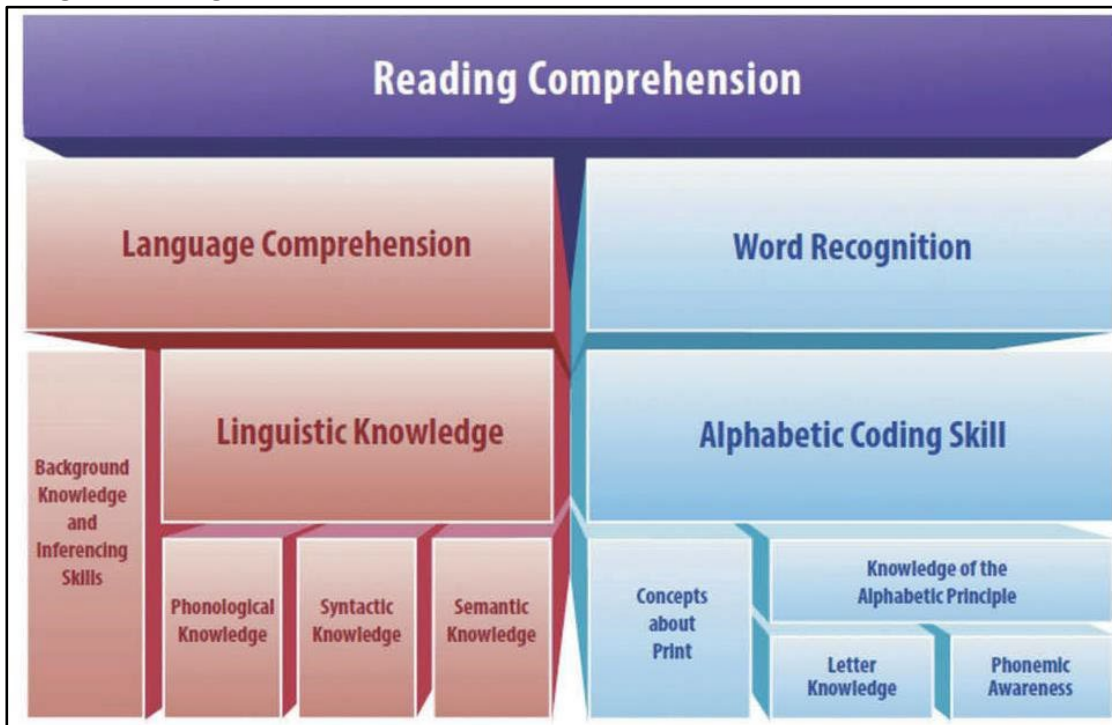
Reading Comprehension

Language Comprehension

Word Recognition

Background Knowledge and Inferencing Skills

Linguistic Knowledge

Phonological Knowledge

Syntactic Knowledge

Semantic Knowledge

Alphabetic Coding Skill

Concepts about Print

Knowledge of the Alphabetic Principle

Letter Knowledge

Phonemic Awareness